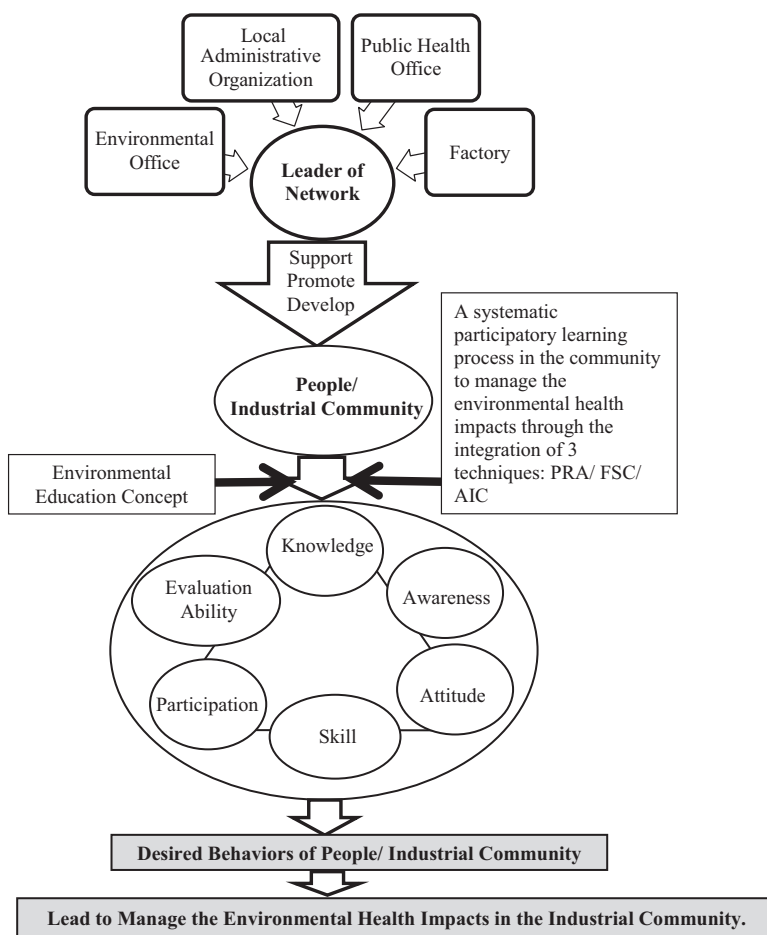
Local Administrative Organization

Public Health Office

Environmental Office

Leader of Network

Factory

Support Promote Develop

A systematic participatory learning process in the community to manage the environmental health impacts through the integration of 3 techniques: PRA/ FSC/ AIC

People/ Industrial Community

Environmental Education Concept

Knowledge

Evaluation Ability

Awareness

Attitude

Participation

Skill

Desired Behaviors of People/ Industrial Community

Lead to Manage the Environmental Health Impacts in the Industrial Community.